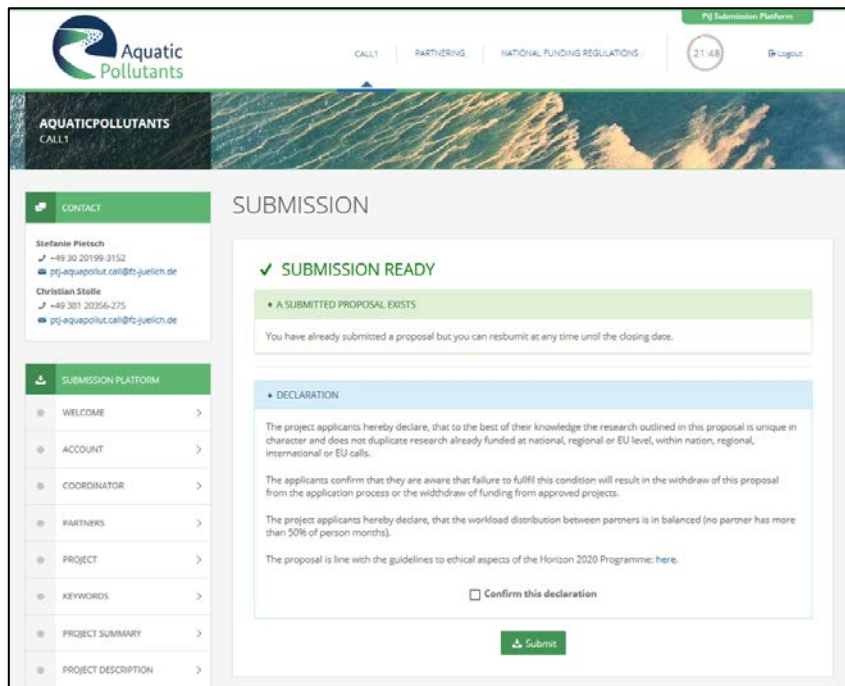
PtJ Submission Platform

Aquatic Pollutants

CALL1 PARTNERING NATIONAL FUNDING REGULATIONS 21:48 Logout

AQUATICPOLLUTANTS
CALL1

CONTACT

Stefanie Pietsch
+49 30 20199-3152
ptj-aquapollut.call@fz-juelich.de
Christian Stolle
+49 381 20356-275
ptj-aquapollut.call@fz-juelich.de

SUBMISSION PLATFORM
WELCOME
ACCOUNT
COORDINATOR
PARTNERS
PROJECT
KEYWORDS
PROJECT SUMMARY
PROJECT DESCRIPTION

SUBMISSION

✓ SUBMISSION READY

• A SUBMITTED PROPOSAL EXISTS

You have already submitted a proposal but you can resubmit at any time until the closing date.

• DECLARATION

The project applicants hereby declare, that to the best of their knowledge the research outlined in this proposal is unique in character and does not duplicate research already funded at national, regional or EU level, within nation, regional, international or EU calls.

The applicants confirm that they are aware that failure to fullfil this condition will result in the withdraw of this proposal from the application process or the widthdraw of funding from approved projects.

The project applicants hereby declare, that the workload distribution between partners is in balanced (no partner has more than 50% of person months).

The proposal is line with the guidelines to ethical aspects of the Horizon 2020 Programme: here.

Confirm this declaration

Submit